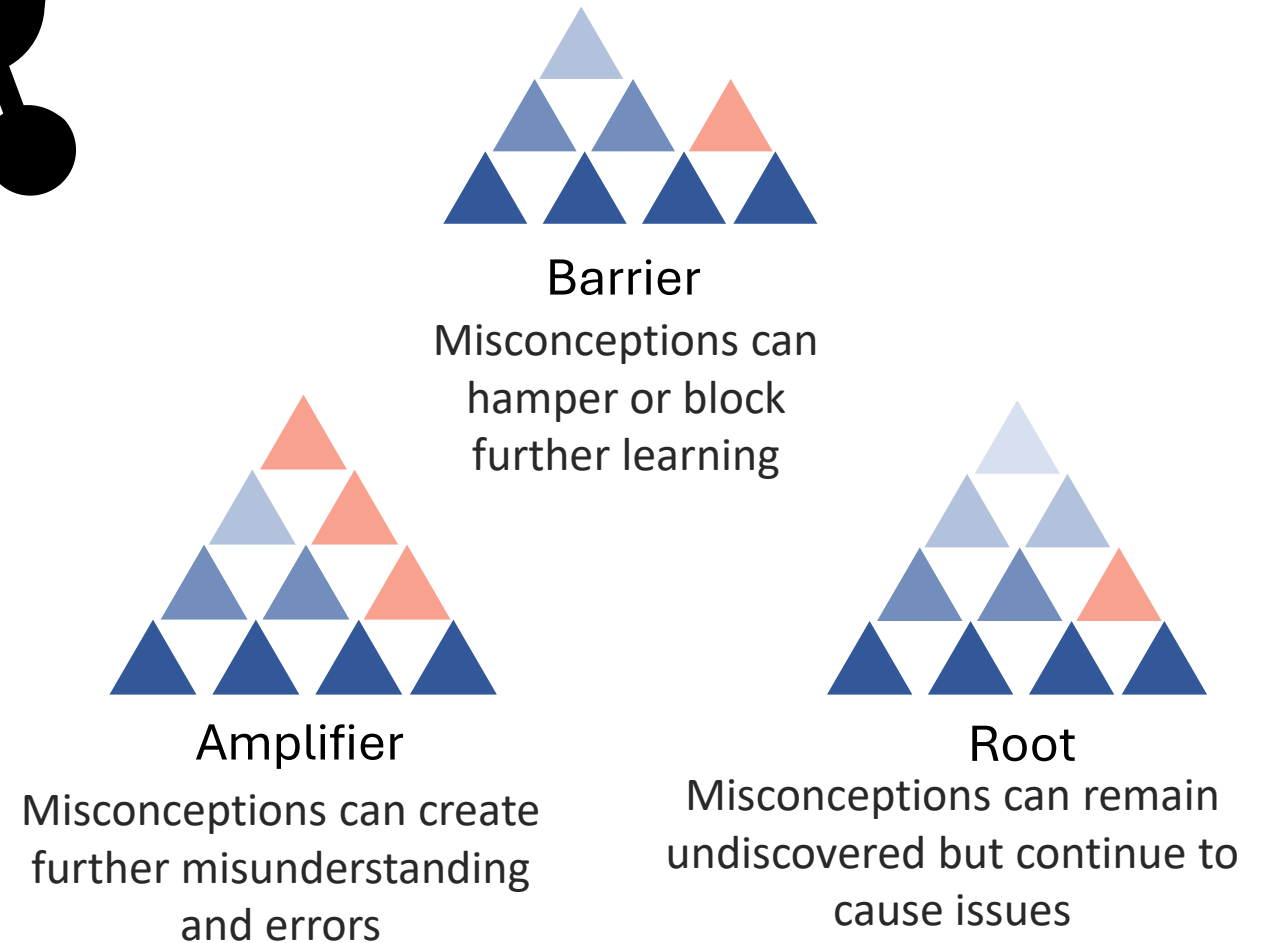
Barrier
Misconceptions can hamper or block further learning

Amplifier
Misconceptions can create further misunderstanding and errors

Root
Misconceptions can remain undiscovered but continue to cause issues